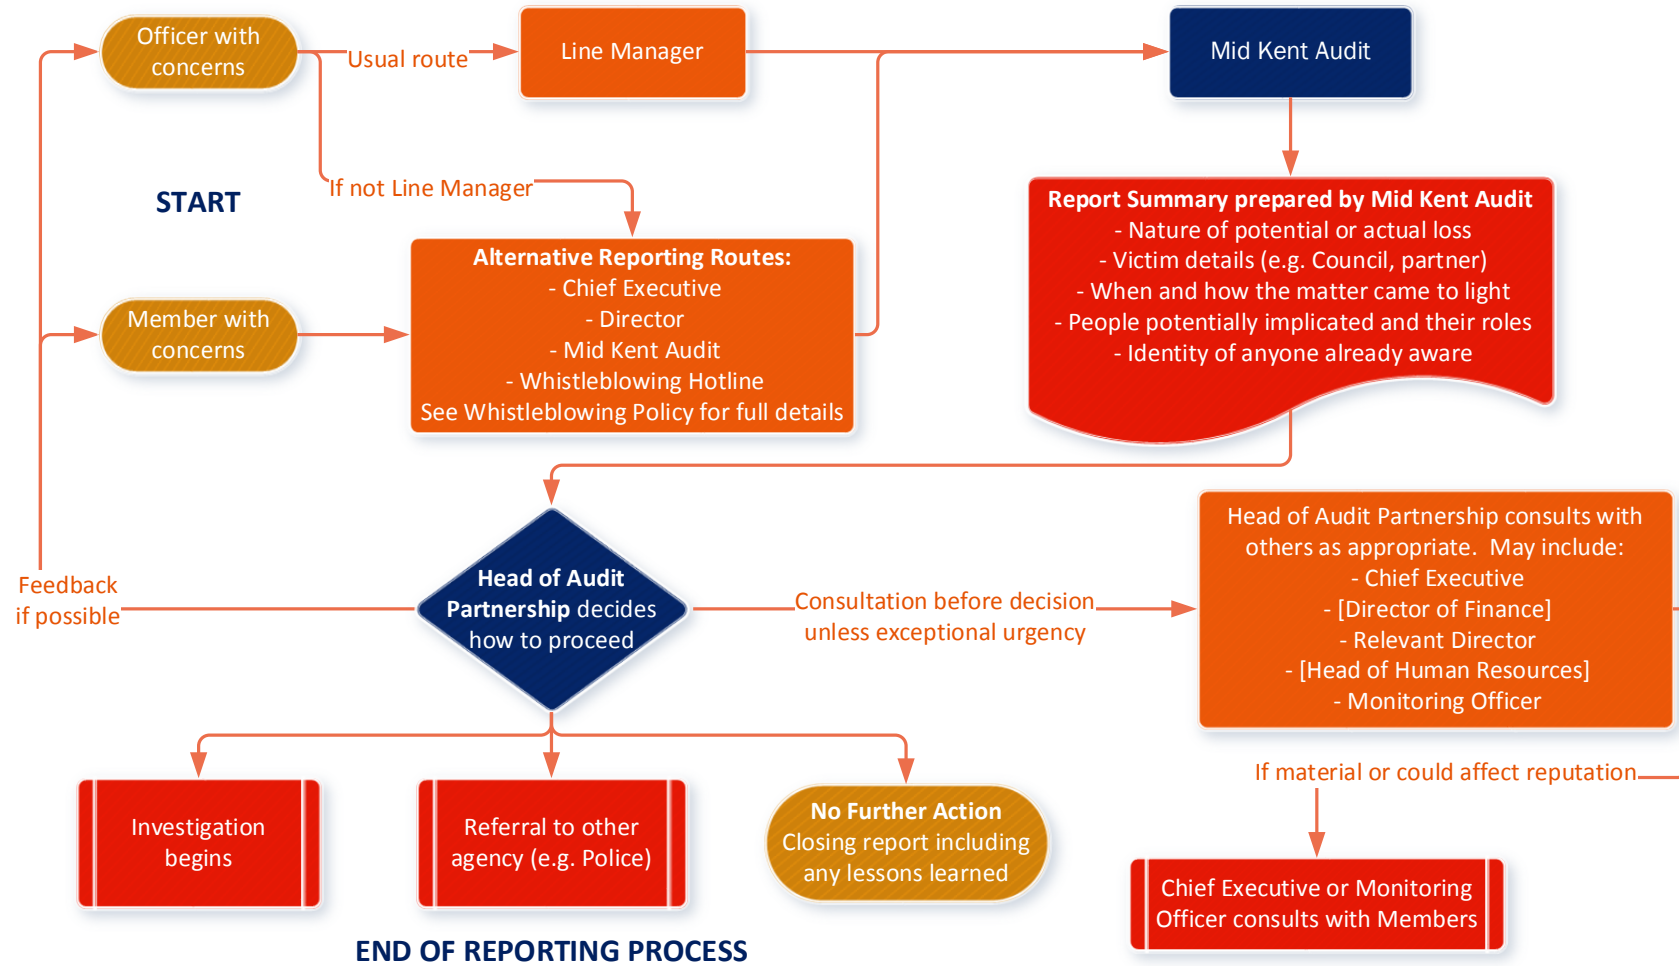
Officer with concerns

Usual route

Line Manager

Mid Kent Audit

START

If not Line Manager

Report Summary prepared by Mid Kent Audit
- Nature of potential or actual loss
- Victim details (e.g. Council, partner)
- When and how the matter came to light
- People potentially implicated and their roles
- Identity of anyone already aware

Member with concerns

Alternative Reporting Routes:
- Chief Executive
- Director
- Mid Kent Audit
- Whistleblowing Hotline
See Whistleblowing Policy for full details

Feedback if possible

Head of Audit Partnership decides how to proceed

Consultation before decision unless exceptional urgency

Head of Audit Partnership consults with others as appropriate. May include:
- Chief Executive
- [Director of Finance]
- Relevant Director
- [Head of Human Resources]
- Monitoring Officer

If material or could affect reputation

Investigation begins

Referral to other agency (e.g. Police)

No Further Action
Closing report including any lessons learned

Chief Executive or Monitoring Officer consults with Members

END OF REPORTING PROCESS